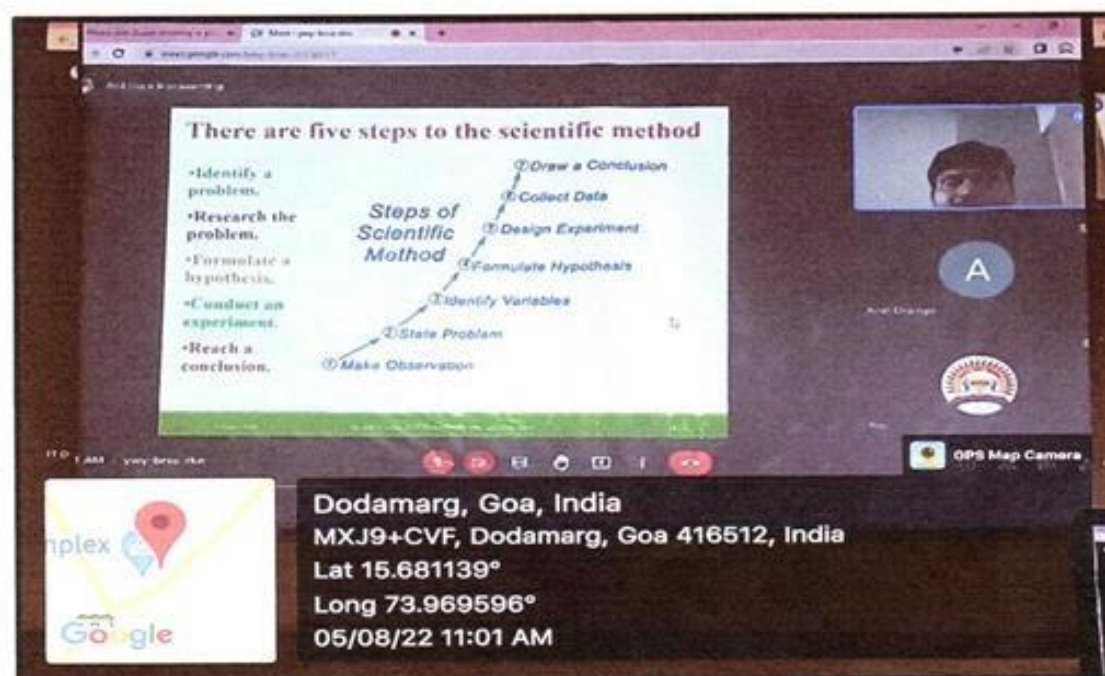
There are five steps to the scientific method

•Identify a problem.

•Research the problem.

•Formulate a hypothesis.

•Conduct an experiment.

•Reach a conclusion.

Steps of Scientific Method

⑦Draw a Conclusion
⑥Collect Data
⑤Design Experiment
④Formulate Hypothesis
③Identify Variables
②State Problem
①Make Observation

A

GPS Map Camera

nplex

Google

Dodamarg, Goa, India
MXJ9+CVF, Dodamarg, Goa 416512, India
Lat 15.681139°
Long 73.969596°
05/08/22 11:01 AM